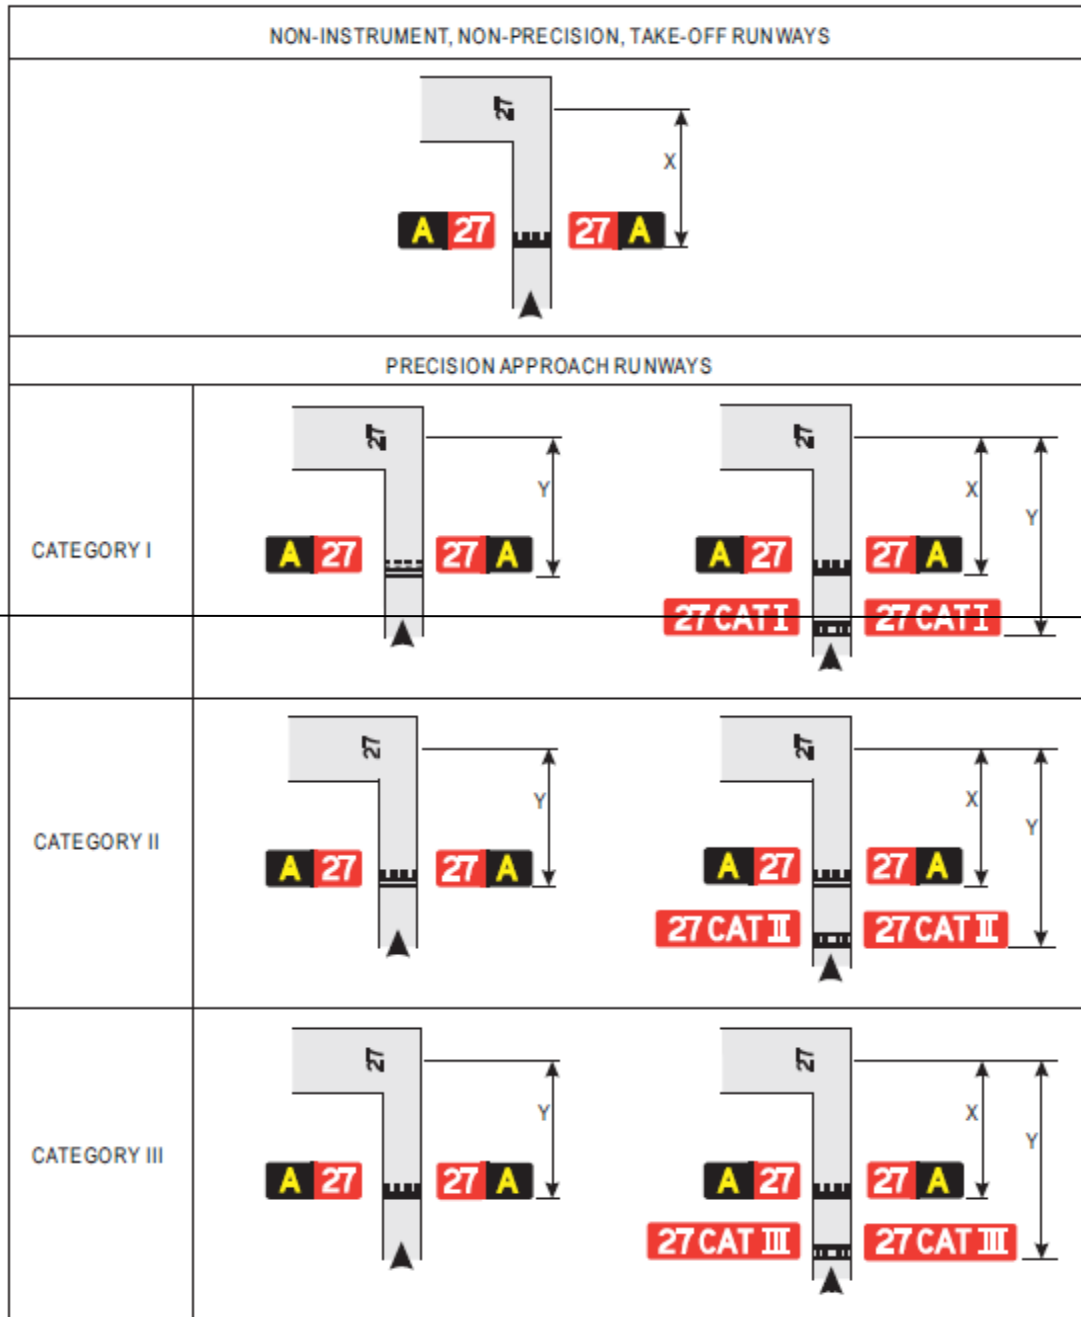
NON-INSTRUMENT, NON-PRECISION, TAKE-OFF RUNWAYS

27

X

A 27

27 A

PRECISION APPROACH RUNWAYS

CATEGORY I

27

Y

A 27

27 A

27

X

Y

A 27

27 A

27 CAT I

27 CAT I

CATEGORY II

27

Y

A 27

27 A

27

X

Y

A 27

27 A

27 CAT II

27 CAT II

CATEGORY III

27

Y

A 27

27 A

27

X

Y

A 27

27 A

27 CAT III

27 CAT III